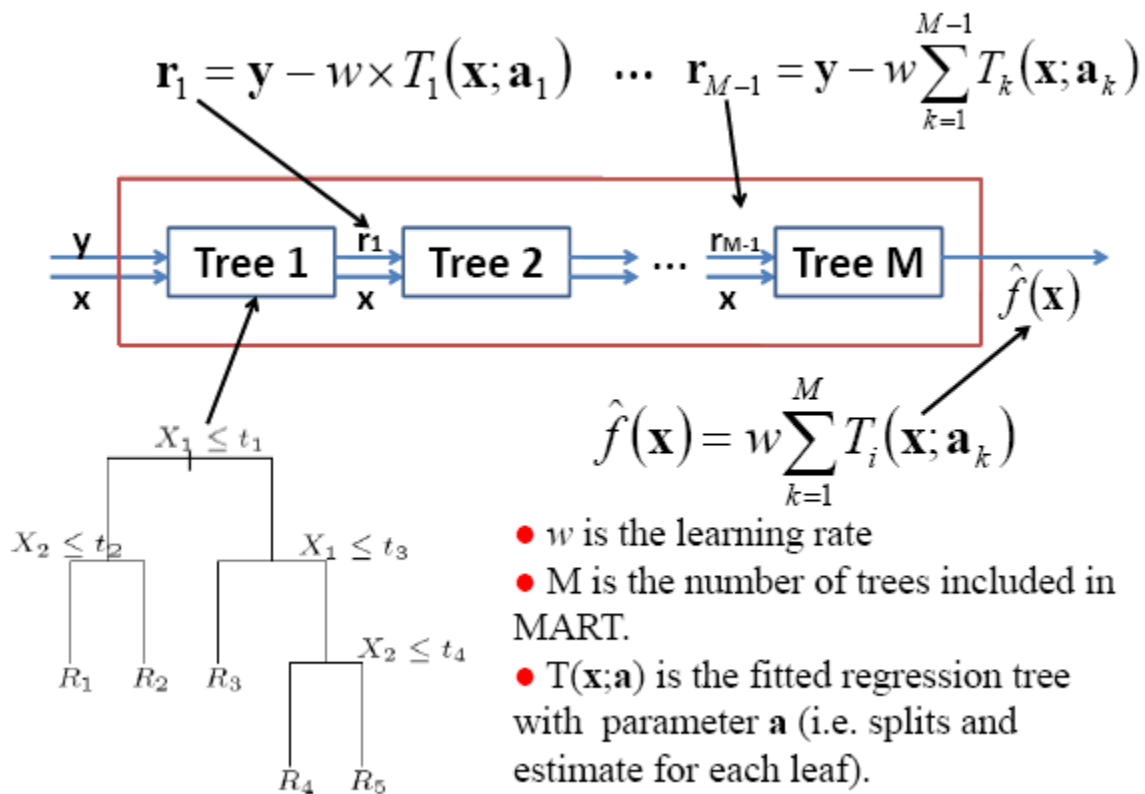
$\mathbf{r}_1 = \mathbf{y} - w \times T_1(\mathbf{x}; \mathbf{a}_1)$ ... $\mathbf{r}_{M-1} = \mathbf{y} - w\sum_{k=1}^{M-1} T_k(\mathbf{x}; \mathbf{a}_k)$

y
x
Tree 1
$r_1$
x
Tree 2
...
$r_{M-1}$
x
Tree M
$\hat{f}(\mathbf{x})$

$X_1 \leq t_1$
$X_2 \leq t_2$
$X_1 \leq t_3$
$X_2 \leq t_4$
$R_1$ $R_2$ $R_3$ $R_4$ $R_5$

$\hat{f}(\mathbf{x}) = w\sum_{k=1}^{M} T_i(\mathbf{x}; \mathbf{a}_k)$

● $w$ is the learning rate
● M is the number of trees included in MART.
● T(**x**;**a**) is the fitted regression tree with parameter **a** (i.e. splits and estimate for each leaf).